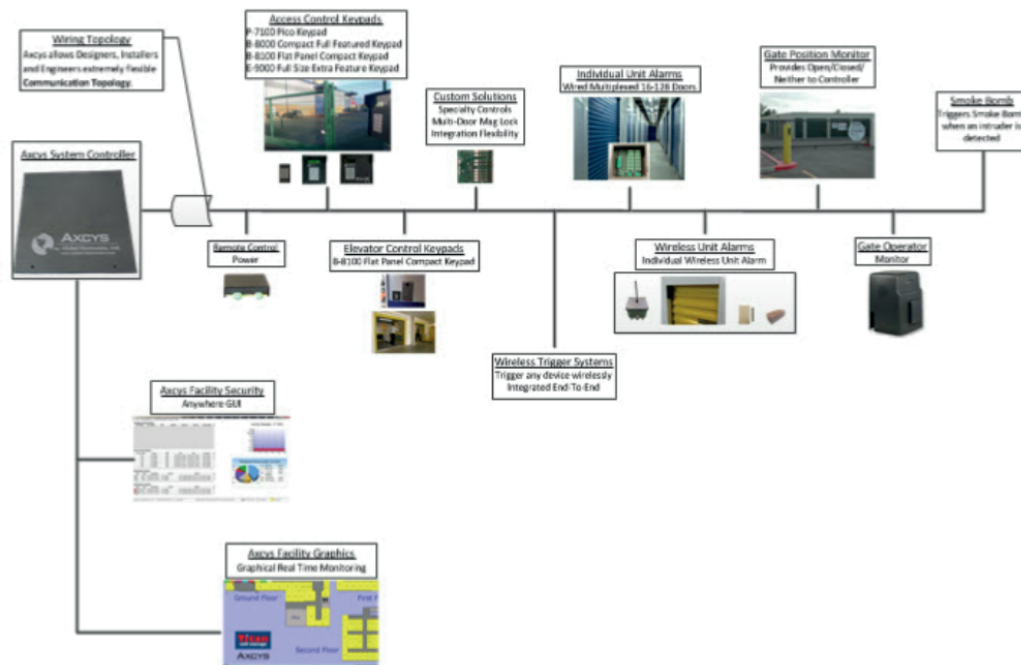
Wiring Topology
Axcys allows Designers, Installers and Engineers extremely flexible Communication Topology

Access Control Keypads
P-7100 Pico Keypad
B-8000 Compact Full Featured Keypad
B-8100 Flat Panel Compact Keypad
E-9000 Full Size Extra Feature Keypad

Custom Solutions
Specialty Controls
Multi-Door Mag Lock
Integration Flexibility

Individual Unit Alarms
Wired Multiplexed 16-128 Doors

Gate Position Monitor
Provides Open/Closed/ Neither to Controller

Smoke Bomb
Triggers Smoke Bom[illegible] when an intruder is detected

Axcys System Controller

AXCYS

Remote Control
Power

Elevator Control Keypads
B-8100 Flat Panel Compact Keypad

Wireless Unit Alarms
Individual Wireless Unit Alarm

Gate Operator
Monitor

Wireless Trigger Systems
Trigger any device wirelessly
Integrated End-To-End

Axcys Facility Security
Anywhere GUI

Axcys Facility Graphics
Graphical Real Time Monitoring

Ground Floor
First F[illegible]
Second Floor
AXCYS